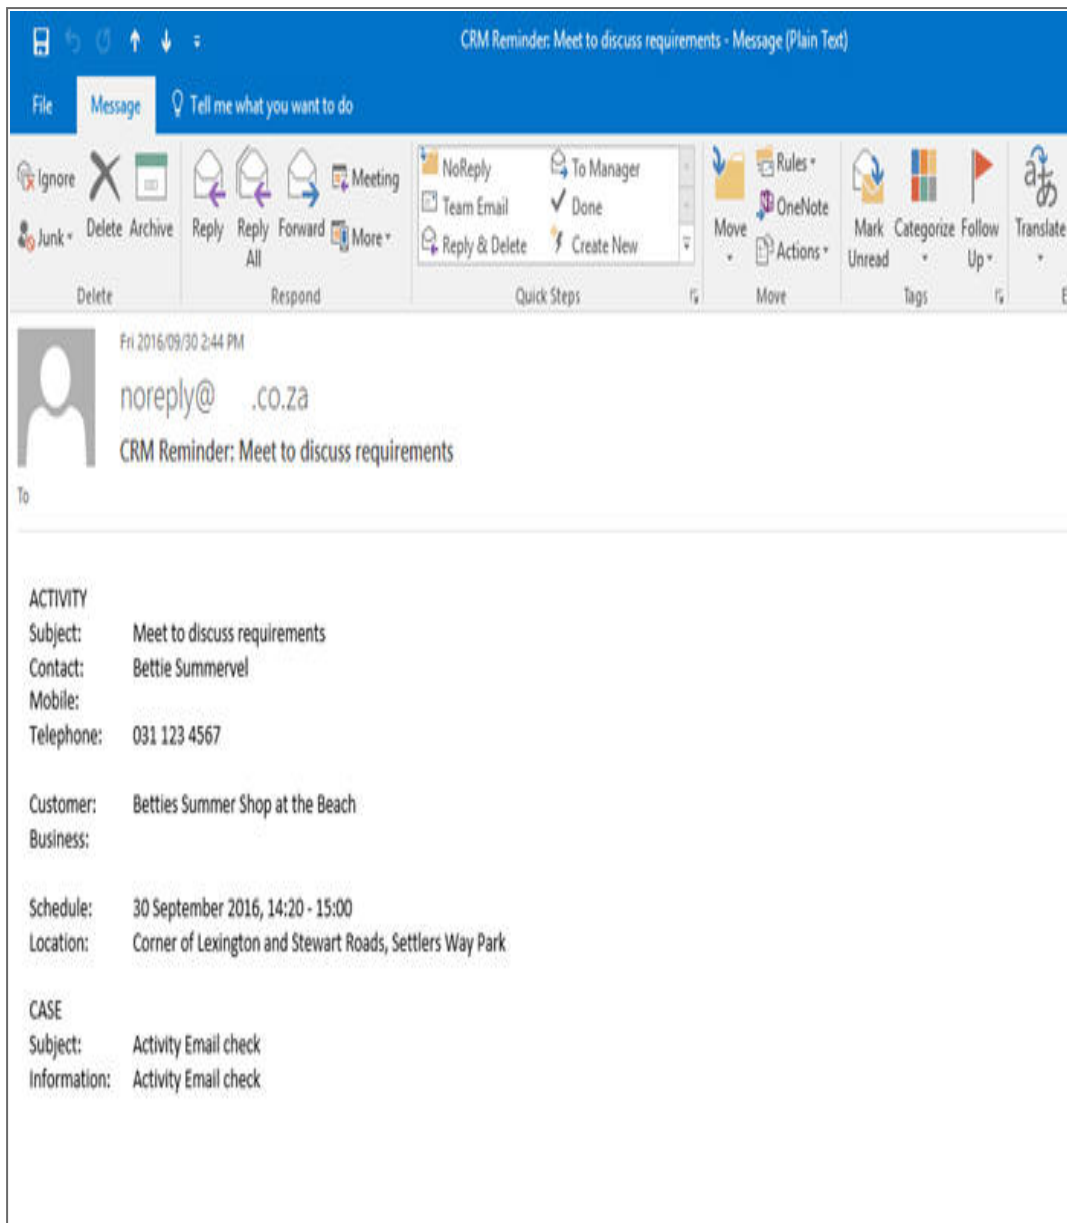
CRM Reminder: Meet to discuss requirements - Message (Plain Text)

File Message Tell me what you want to do

Ignore Junk Delete Archive
Delete

Reply Reply All Forward Meeting More
Respond

NoReply Team Email Reply & Delete To Manager Done Create New
Quick Steps

Move Rules OneNote Actions
Move

Mark Unread Categorize Follow Up
Tags

Translate

Fri 2016/09/30 2:44 PM
noreply@ .co.za
CRM Reminder: Meet to discuss requirements
To

ACTIVITY
Subject: Meet to discuss requirements
Contact: Bettie Summervel
Mobile:
Telephone: 031 123 4567

Customer: Betties Summer Shop at the Beach
Business:

Schedule: 30 September 2016, 14:20 - 15:00
Location: Corner of Lexington and Stewart Roads, Settlers Way Park

CASE
Subject: Activity Email check
Information: Activity Email check